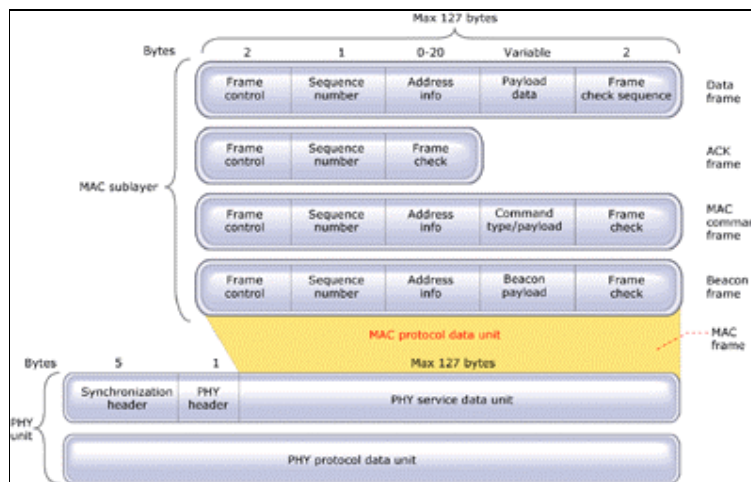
Max 127 bytes

Bytes 2 1 0-20 Variable 2

MAC sublayer

| Frame control | Sequence number | Address info | Payload data | Frame check sequence |
|---|---|---|---|---|

Data frame

| Frame control | Sequence number | Frame check |
|---|---|---|

ACK frame

| Frame control | Sequence number | Address info | Command type/payload | Frame check |
|---|---|---|---|---|

MAC comma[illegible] frame

| Frame control | Sequence number | Address info | Beacon payload | Frame check |
|---|---|---|---|---|

Beacon frame

MAC protocol data unit

MAC frame

Bytes 5 1

Max 127 bytes

PHY unit

| Synchronization header | PHY header | PHY service data unit |
|---|---|---|

PHY protocol data unit